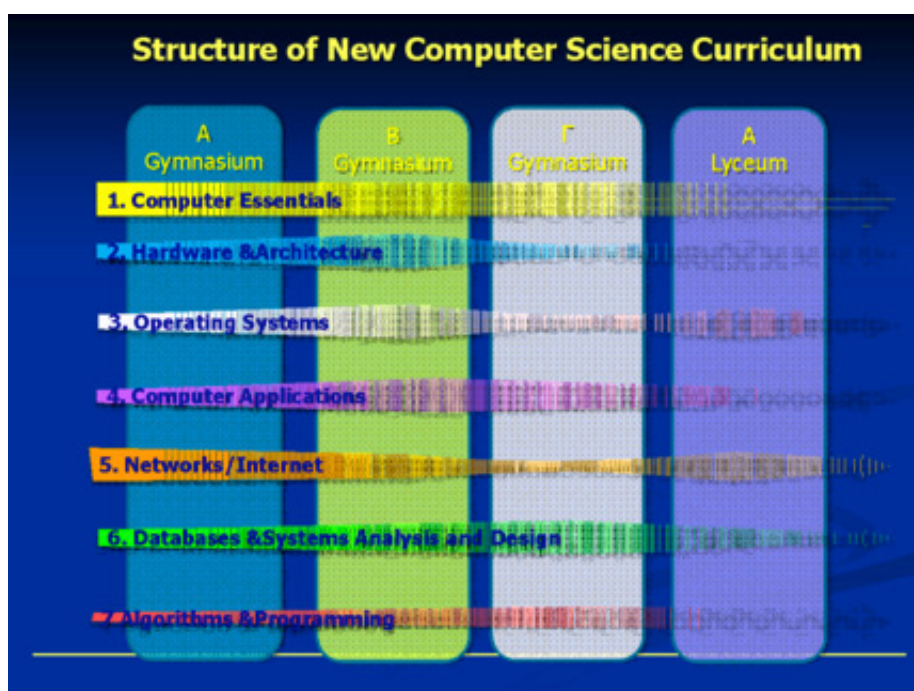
Structure of New Computer Science Curriculum

A Gymnasium

B Gymnasium

Γ Gymnasium

A Lyceum

1. Computer Essentials

2. Hardware &Architecture

3. Operating Systems

4. Computer Applications

5. Networks/Internet

6. Databases &Systems Analysis and Design

7. Algorithms &Programming